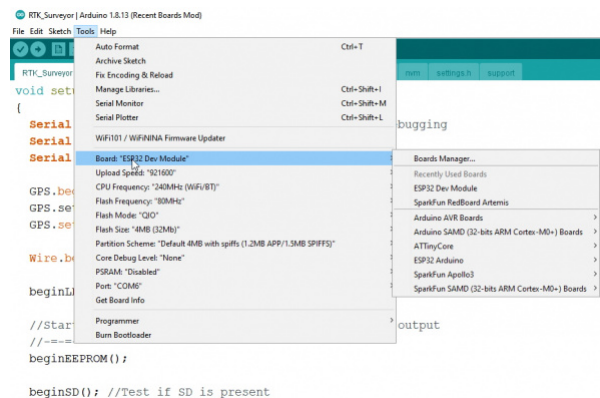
RTK_Surveyor | Arduino 1.8.13 (Recent Boards Mod)

File Edit Sketch Tools Help

RTK_Surveyor

rvm settings.h support

void setu
{
Serial
Serial
Serial

GPS.be
GPS.se
GPS.se

Wire.b

beginL

//Star
//-=-=
beginEEPROM();

beginSD(); //Test if SD is present

bugging

output

Auto Format Ctrl+T
Archive Sketch
Fix Encoding & Reload
Manage Libraries... Ctrl+Shift+I
Serial Monitor Ctrl+Shift+M
Serial Plotter Ctrl+Shift+L

WiFi101 / WiFiNINA Firmware Updater

Board: "ESP32 Dev Module"
Upload Speed: "921600"
CPU Frequency: "240MHz (WiFi/BT)"
Flash Frequency: "80MHz"
Flash Mode: "QIO"
Flash Size: "4MB (32Mb)"
Partition Scheme: "Default 4MB with spiffs (1.2MB APP/1.5MB SPIFFS)"
Core Debug Level: "None"
PSRAM: "Disabled"
Port: "COM6"
Get Board Info

Programmer
Burn Bootloader

Boards Manager...
Recently Used Boards
ESP32 Dev Module
SparkFun RedBoard Artemis
Arduino AVR Boards
Arduino SAMD (32-bits ARM Cortex-M0+) Boards
ATTinyCore
ESP32 Arduino
SparkFun Apollo3
SparkFun SAMD (32-bits ARM Cortex-M0+) Boards